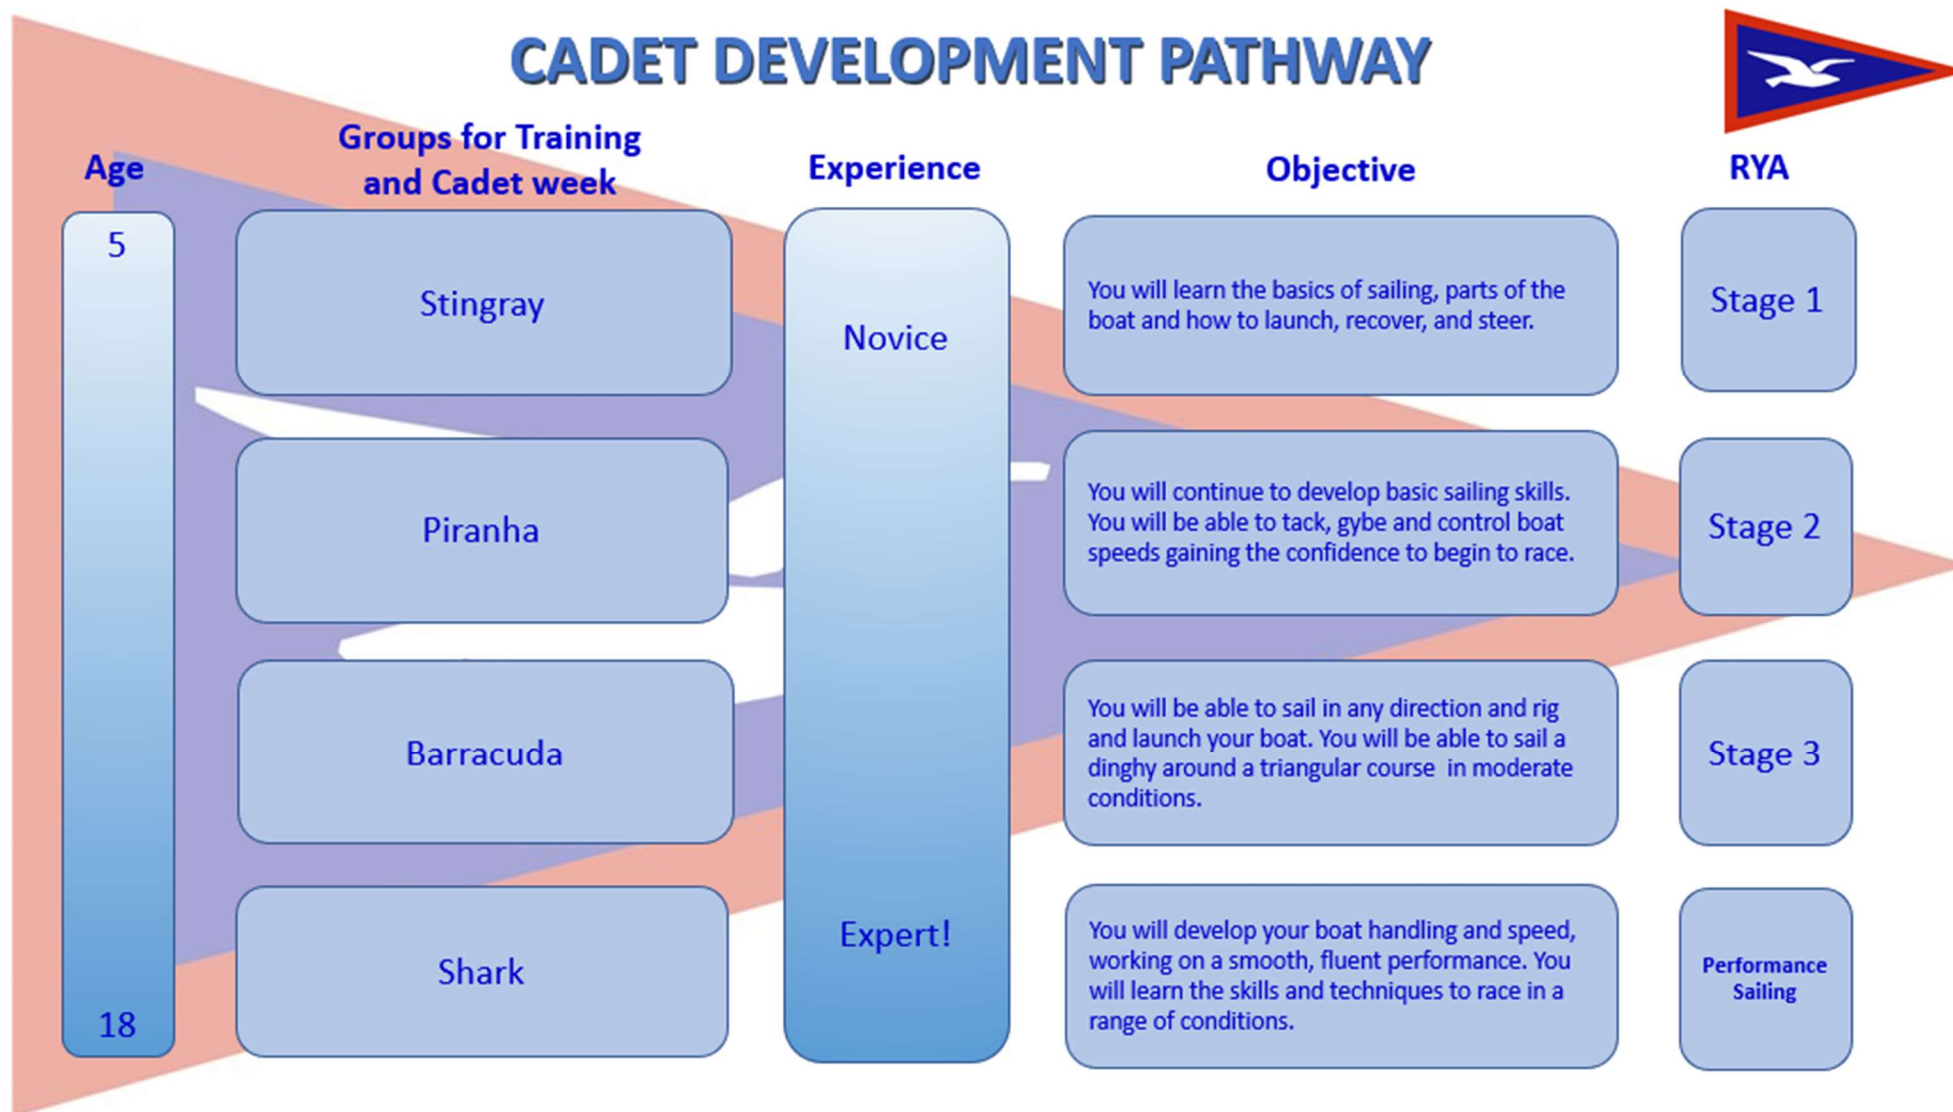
CADET DEVELOPMENT PATHWAY

| Age | Groups for Training and Cadet week | Experience | Objective | RYA |
|---|---|---|---|---|
| 5 | Stingray | Novice | You will learn the basics of sailing, parts of the boat and how to launch, recover, and steer. | Stage 1 |
| | Piranha | | You will continue to develop basic sailing skills. You will be able to tack, gybe and control boat speeds gaining the confidence to begin to race. | Stage 2 |
| | Barracuda | | You will be able to sail in any direction and rig and launch your boat. You will be able to sail a dinghy around a triangular course in moderate conditions. | Stage 3 |
| 18 | Shark | Expert! | You will develop your boat handling and speed, working on a smooth, fluent performance. You will learn the skills and techniques to race in a range of conditions. | Performance Sailing |